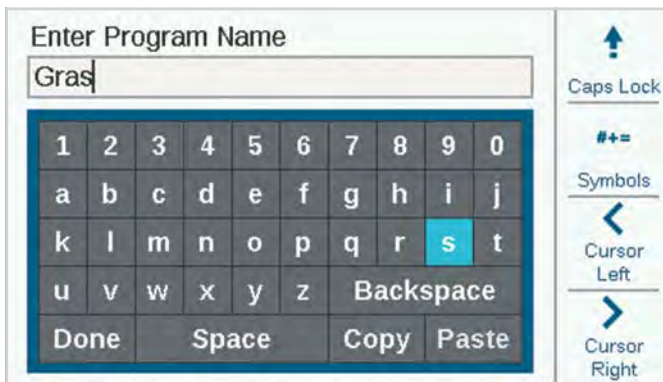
Enter Program Name

Gras

| 1 | 2 | 3 | 4 | 5 | 6 | 7 | 8 | 9 | 0 |
|---|---|---|---|---|---|---|---|---|---|
| a | b | c | d | e | f | g | h | i | j |
| k | l | m | n | o | p | q | r | s | t |
| u | v | w | x | y | z | Backspace | | | |
| Done | | Space | | | | Copy | | Paste | |

Caps Lock

#+=

Symbols

Cursor Left

Cursor Right